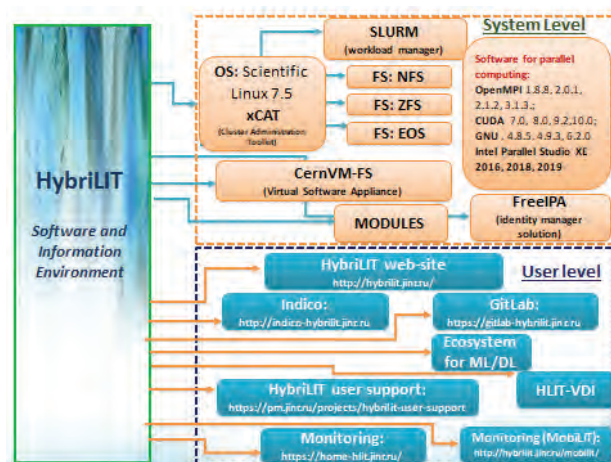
System Level

SLURM
(workload manager)

OS: Scientific Linux 7.5
xCAT
(Cluster Administration Toolkit)

FS: NFS

FS: ZFS

FS: EOS

Software for parallel computing:
OpenMPI 1.8.8, 2.0.1, 2.1.2, 3.1.3.;
CUDA 7.0, 8.0, 9.2,10.0;
GNU 4.8.5, 4.9.3, 6.2.0
Intel Parallel Studio XE 2016, 2018, 2019

HybriLIT

Software and Information Environment

CernVM-FS
(Virtual Software Appliance)

MODULES

FreeIPA
(identity manager solution)

User level

HybriLIT web-site
http://hybrilit.jinr.ru/

Indico:
http://indico-hybrilit.jinr.ru

GitLab:
https://gitlab-hybrilit.jinr.ru

Ecosystem for ML/DL

HLIT-VDI

HybriLIT user support:
https://pm.jinr.ru/projects/hybrilit-user-support

Monitoring:
https://home-hlit.jinr.ru/

Monitoring (MobiLIT):
http://hybrilit.jinr.ru/mobilit/